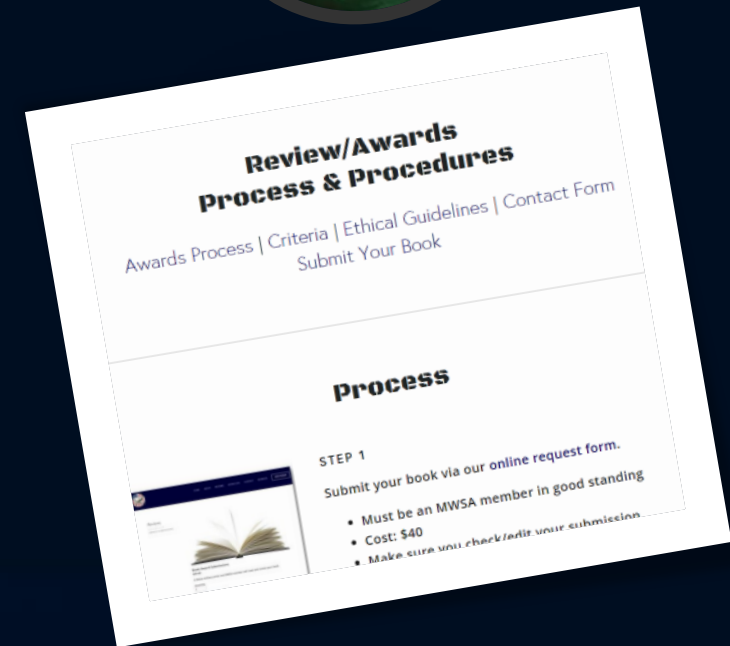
Review/Awards
Process & Procedures

Awards Process | Criteria | Ethical Guidelines | Contact Form
Submit Your Book

Process

STEP 1

Submit your book via our online request form.

- Must be an MWSA member in good standing
- Cost: $40
- Make sure you check/edit your submission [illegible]